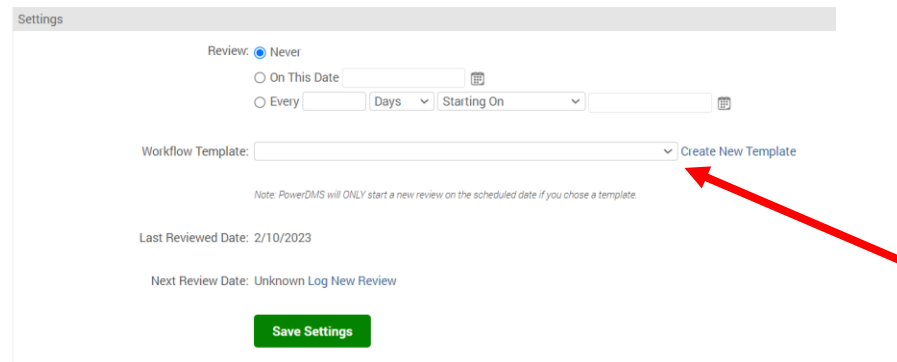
Settings

Review: Never

On This Date

Every Days Starting On

Workflow Template: Create New Template

Note: PowerDMS will ONLY start a new review on the scheduled date if you chose a template.

Last Reviewed Date: 2/10/2023

Next Review Date: Unknown Log New Review

Save Settings